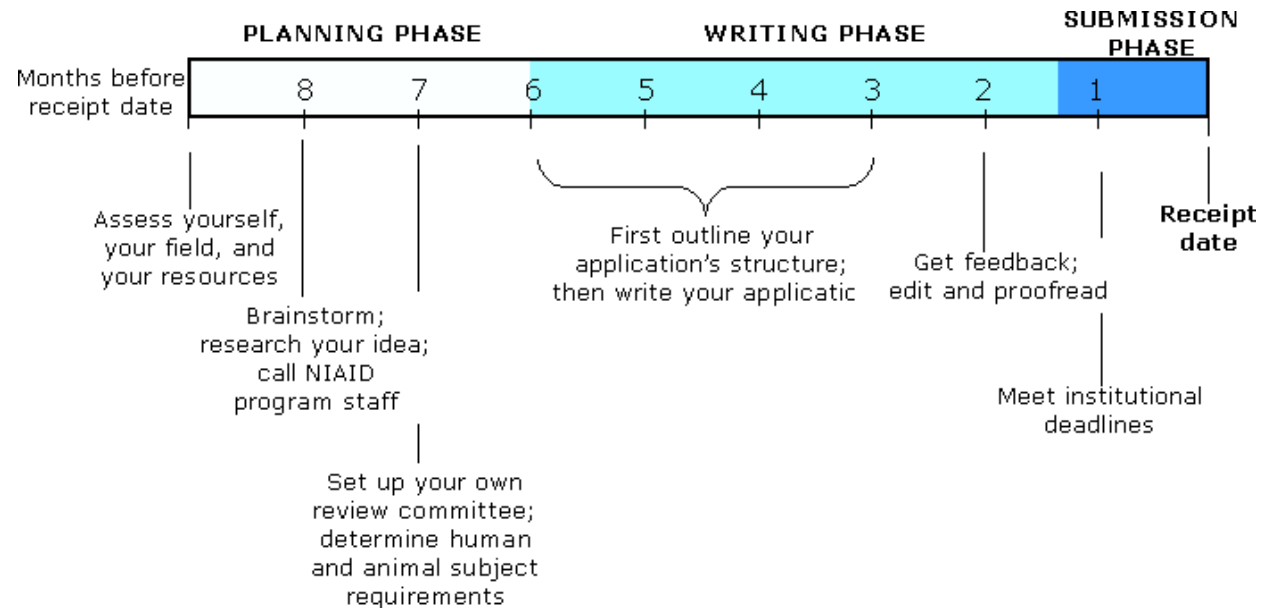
PLANNING PHASE

WRITING PHASE

SUBMISSION PHASE

Months before receipt date

8 7 6 5 4 3 2 1

Assess yourself, your field, and your resources

Brainstorm; research your idea; call NIAID program staff

Set up your own review committee; determine human and animal subject requirements

First outline your application's structure; then write your applicatic

Get feedback; edit and proofread

Meet institutional deadlines

Receipt date